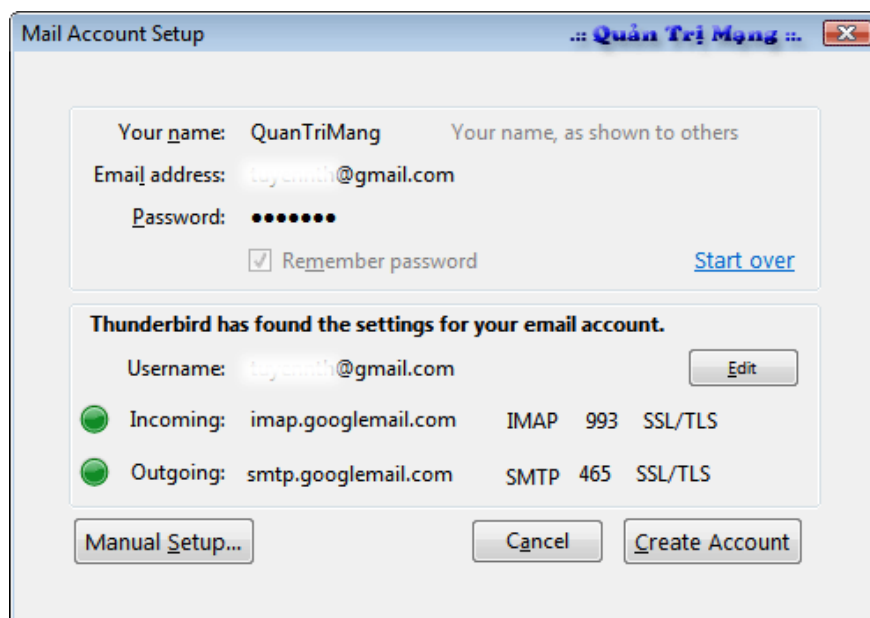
Mail Account Setup

.:: Quản Trị Mạng ::.

Your name: QuanTriMang Your name, as shown to others

Email address: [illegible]@gmail.com

Password: •••••••

Remember password

Start over

Thunderbird has found the settings for your email account.

Username: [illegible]@gmail.com

Edit

Incoming: imap.googlemail.com IMAP 993 SSL/TLS

Outgoing: smtp.googlemail.com SMTP 465 SSL/TLS

Manual Setup...

Cancel

Create Account